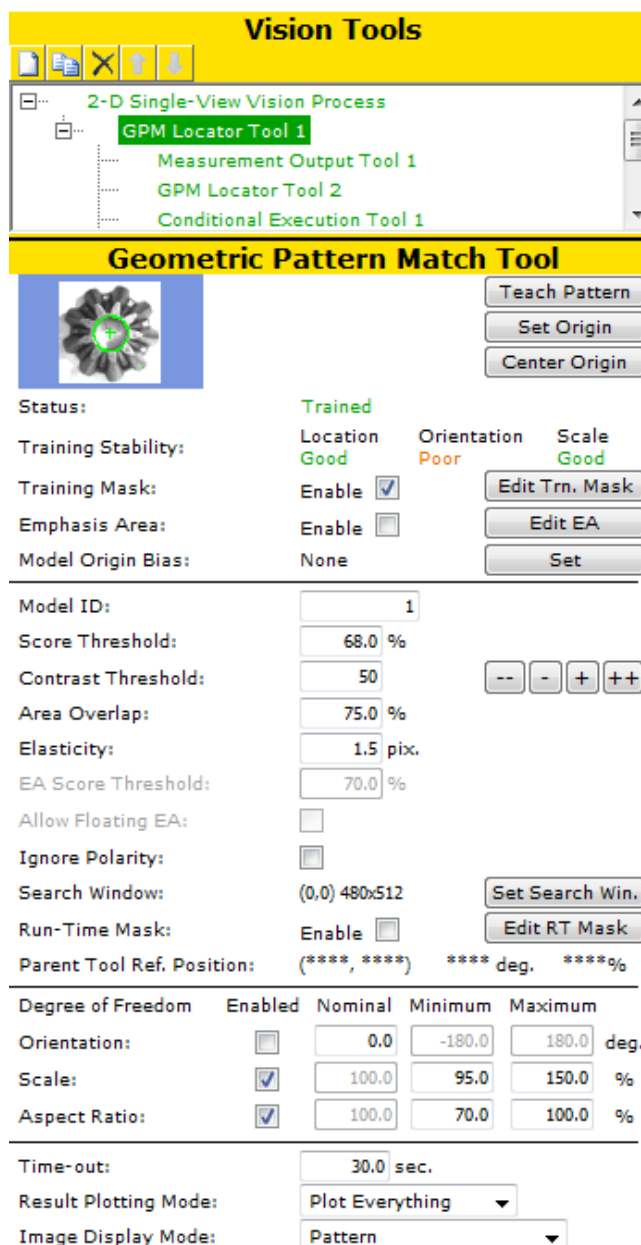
Vision Tools

2-D Single-View Vision Process
GPM Locator Tool 1
Measurement Output Tool 1
GPM Locator Tool 2
Conditional Execution Tool 1

Geometric Pattern Match Tool

Teach Pattern
Set Origin
Center Origin

Status: Trained
Training Stability: Location Good Orientation Poor Scale Good
Training Mask: Enable ☑ Edit Trn. Mask
Emphasis Area: Enable ☐ Edit EA
Model Origin Bias: None Set

Model ID: 1
Score Threshold: 68.0 %
Contrast Threshold: 50 -- - + ++
Area Overlap: 75.0 %
Elasticity: 1.5 pix.
EA Score Threshold: 70.0 %
Allow Floating EA:
Ignore Polarity:
Search Window: (0,0) 480x512 Set Search Win.
Run-Time Mask: Enable ☐ Edit RT Mask
Parent Tool Ref. Position: (****, ****) **** deg. ****%

| Degree of Freedom | Enabled | Nominal | Minimum | Maximum | |
|---|---|---|---|---|---|
| Orientation: | ☐ | 0.0 | -180.0 | 180.0 | deg. |
| Scale: | ☑ | 100.0 | 95.0 | 150.0 | % |
| Aspect Ratio: | ☑ | 100.0 | 70.0 | 100.0 | % |

Time-out: 30.0 sec.
Result Plotting Mode: Plot Everything
Image Display Mode: Pattern